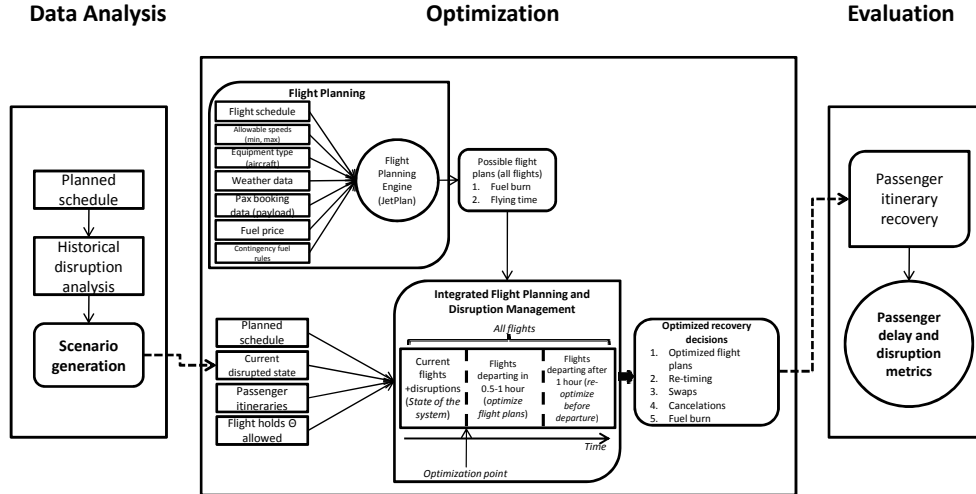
Data Analysis

Optimization

Evaluation

Planned schedule

Historical disruption analysis

Scenario generation

Flight Planning

Flight schedule

Allowable speeds (min, max)

Equipment type (aircraft)

Weather data

Pax booking data (payload)

Fuel price

Contingency fuel rules

Flight Planning Engine (JetPlan)

Possible flight plans (all flights)
1. Fuel burn
2. Flying time

Planned schedule

Current disrupted state

Passenger itineraries

Flight holds Θ allowed

Integrated Flight Planning and Disruption Management

All flights

Current flights +disruptions (State of the system)

Flights departing in 0.5-1 hour (optimize flight plans)

Flights departing after 1 hour (re-optimize before departure)

Time

Optimization point

Optimized recovery decisions
1. Optimized flight plans
2. Re-timing
3. Swaps
4. Cancelations
5. Fuel burn

Passenger itinerary recovery

Passenger delay and disruption metrics